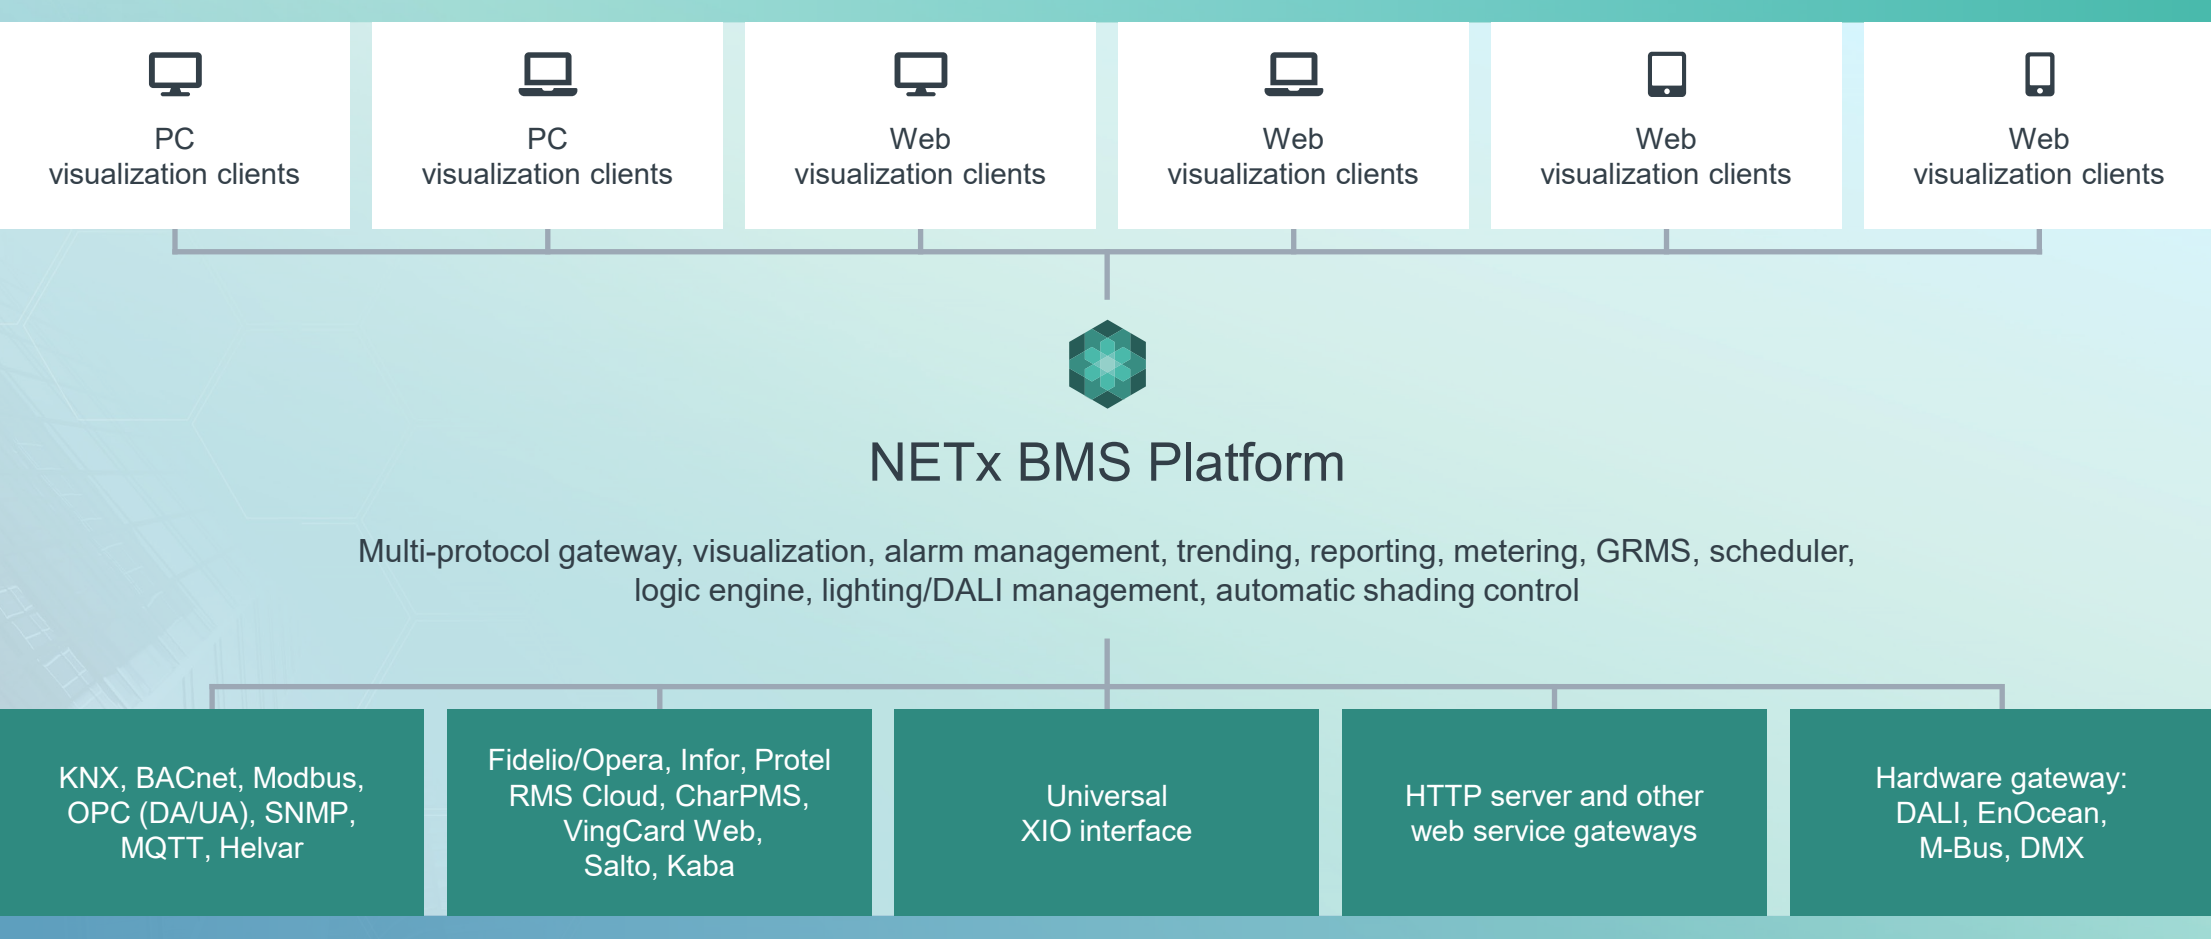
PC
visualization clients

PC
visualization clients

Web
visualization clients

Web
visualization clients

Web
visualization clients

Web
visualization clients

NETx BMS Platform

Multi-protocol gateway, visualization, alarm management, trending, reporting, metering, GRMS, scheduler, logic engine, lighting/DALI management, automatic shading control

KNX, BACnet, Modbus, OPC (DA/UA), SNMP, MQTT, Helvar

Fidelio/Opera, Infor, Protel RMS Cloud, CharPMS, VingCard Web, Salto, Kaba

Universal
XIO interface

HTTP server and other web service gateways

Hardware gateway: DALI, EnOcean, M-Bus, DMX